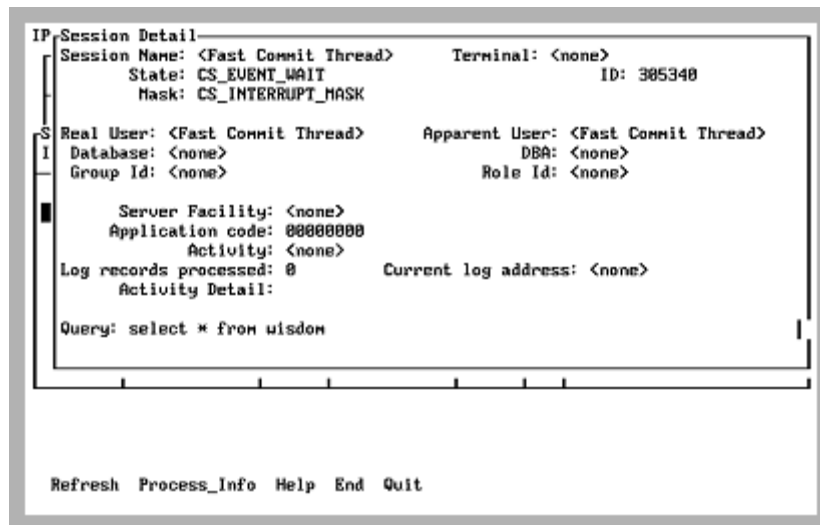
IP Session Detail

Session Name: <Fast Commit Thread>    Terminal: <none>
State: CS_EVENT_WAIT    ID: 305340
Mask: CS_INTERRUPT_MASK

S Real User: <Fast Commit Thread>    Apparent User: <Fast Commit Thread>
I Database: <none>    DBA: <none>
Group Id: <none>    Role Id: <none>

Server Facility: <none>
Application code: 00000000
Activity: <none>
Log records processed: 0    Current log address: <none>
Activity Detail:

Query: select * from wisdom

Refresh Process_Info Help End Quit